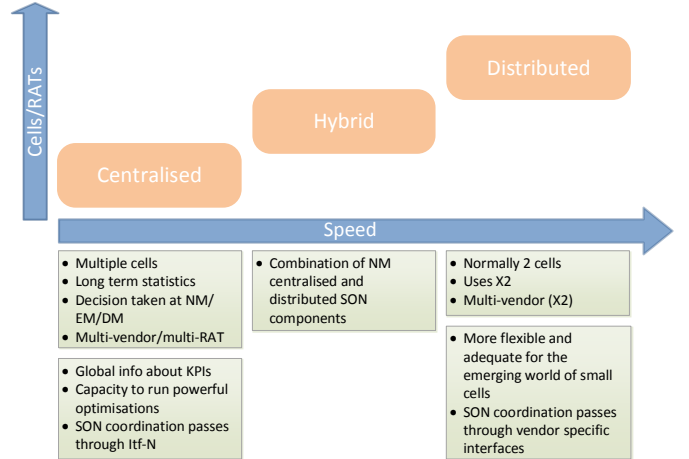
Cells/RATs

Distributed

Hybrid

Centralised

Speed

- Multiple cells
- Long term statistics
- Decision taken at NM/ EM/DM
- Multi-vendor/multi-RAT

- Combination of NM centralised and distributed SON components

- Normally 2 cells
- Uses X2
- Multi-vendor (X2)

- Global info about KPIs
- Capacity to run powerful optimisations
- SON coordination passes through Itf-N

- More flexible and adequate for the emerging world of small cells
- SON coordination passes through vendor specific interfaces